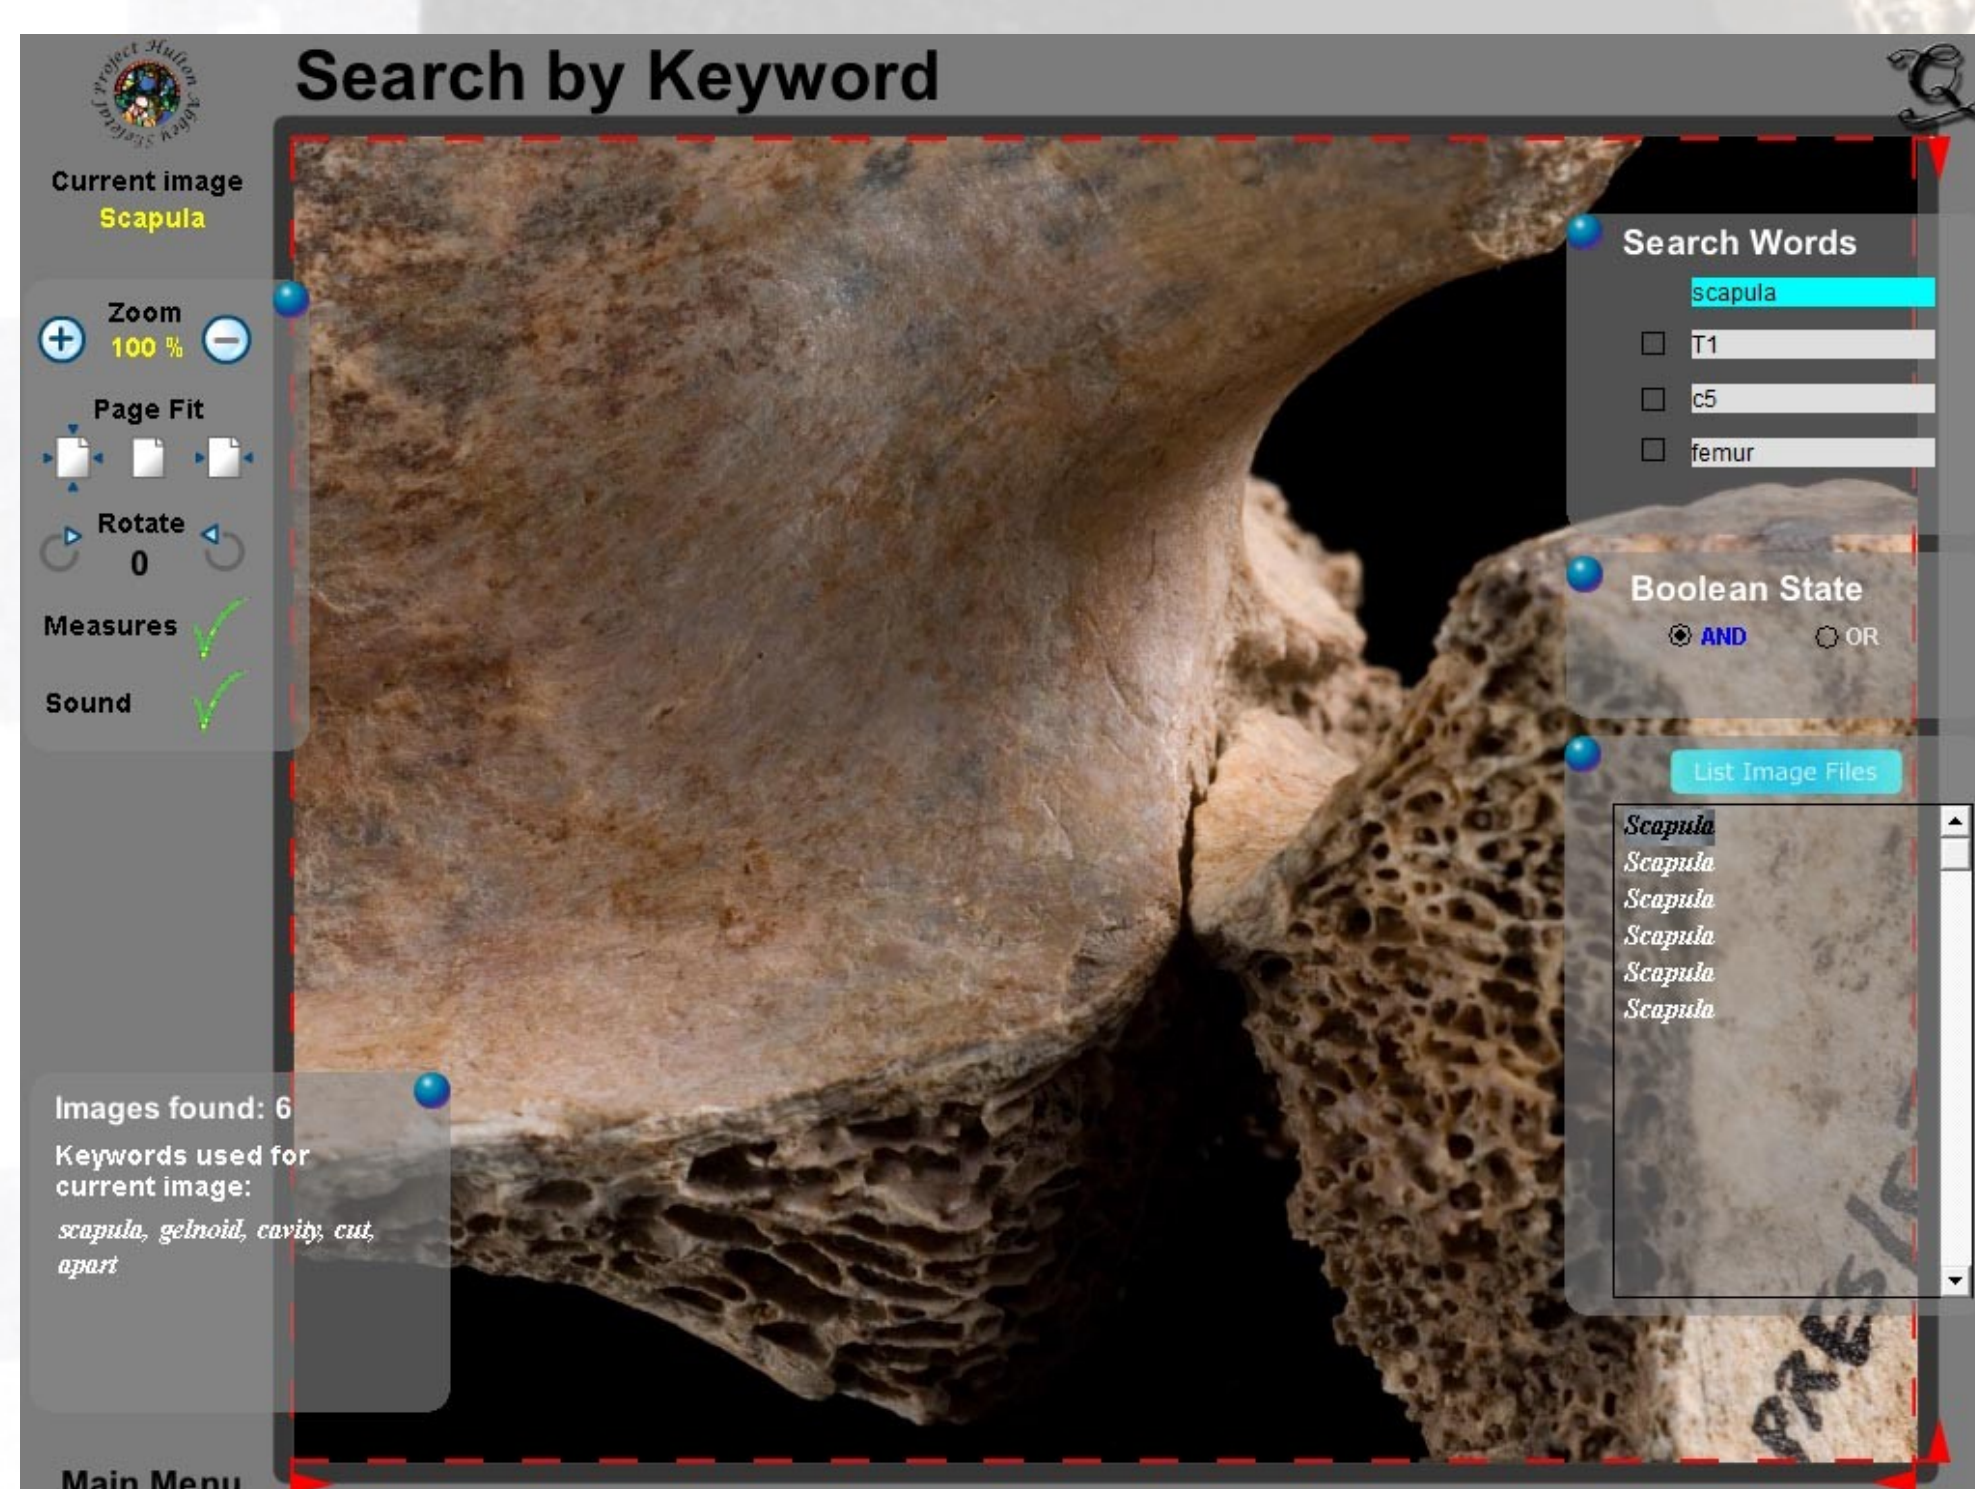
Project Hulton Abbey Stafford

Search by Keyword

Current image
Scapula

Zoom
100 %

Page Fit

Rotate
0

Measures

Sound

Images found: 6

Keywords used for current image:

scapula, gelnoid, cavity, cut, apart

Main Menu

Search Words

scapula

T1

c5

femur

Boolean State

AND OR

List Image Files

Scapula
Scapula
Scapula
Scapula
Scapula
Scapula

PRE